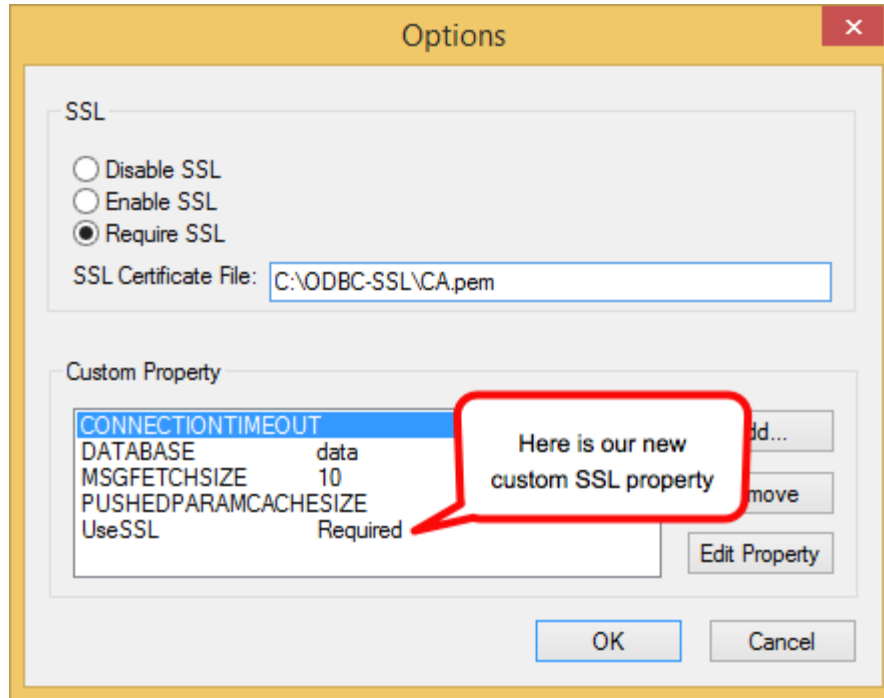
Options

SSL

Disable SSL
Enable SSL
Require SSL

SSL Certificate File: C:\ODBC-SSL\CA.pem

Custom Property

| | |
|---|---|
| CONNECTIONTIMEOUT | |
| DATABASE | data |
| MSGFETCHSIZE | 10 |
| PUSHEDPARAMCACHESIZE | |
| UseSSL | Required |

Here is our new custom SSL property

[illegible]dd...
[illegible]move
Edit Property

OK
Cancel